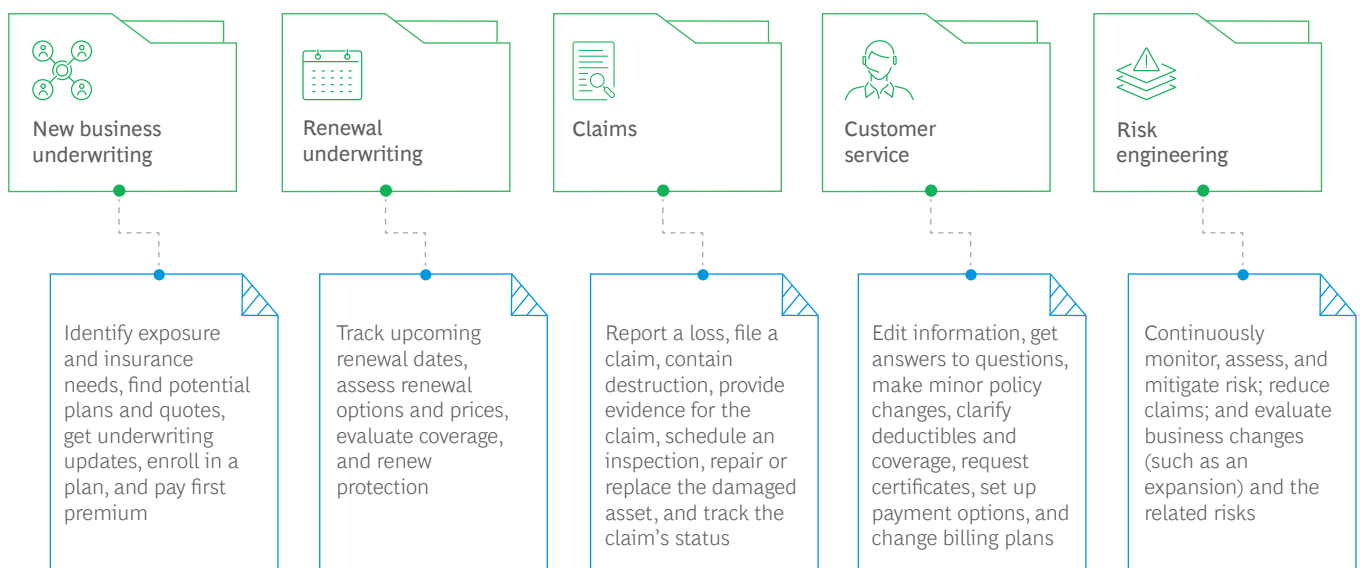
New business underwriting

Renewal underwriting

Claims

Customer service

Risk engineering

Identify exposure and insurance needs, find potential plans and quotes, get underwriting updates, enroll in a plan, and pay first premium

Track upcoming renewal dates, assess renewal options and prices, evaluate coverage, and renew protection

Report a loss, file a claim, contain destruction, provide evidence for the claim, schedule an inspection, repair or replace the damaged asset, and track the claim's status

Edit information, get answers to questions, make minor policy changes, clarify deductibles and coverage, request certificates, set up payment options, and change billing plans

Continuously monitor, assess, and mitigate risk; reduce claims; and evaluate business changes (such as an expansion) and the related risks